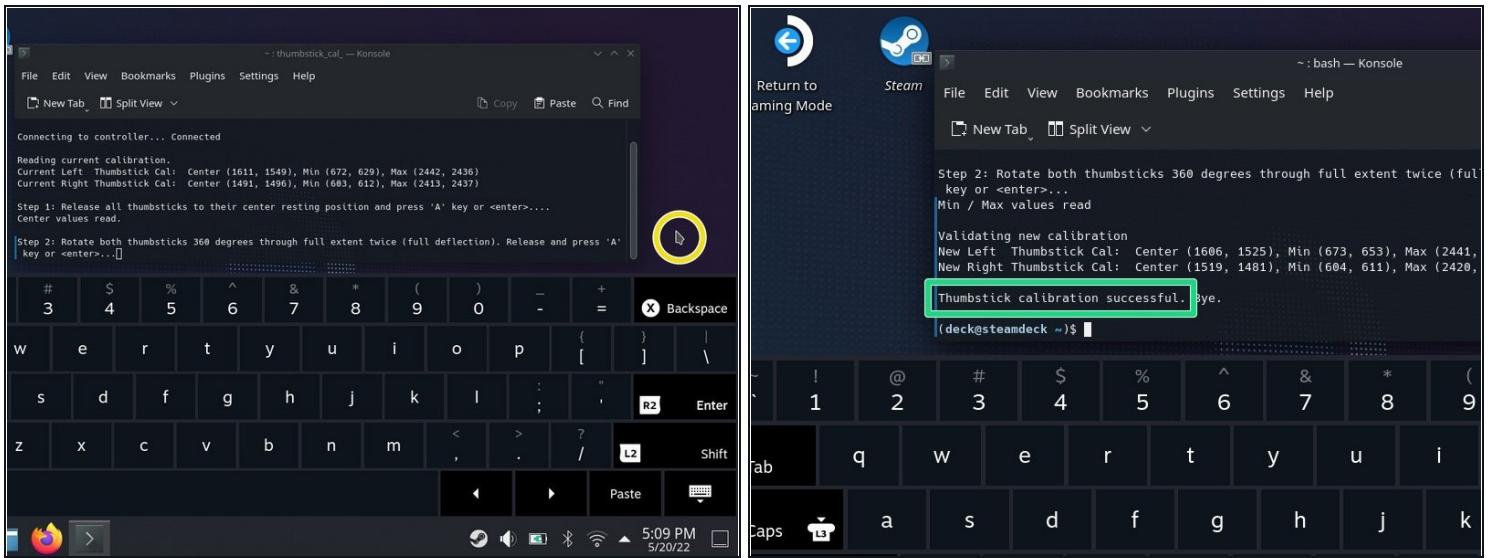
~ : thumbstick_cal_ — Konsole

File Edit View Bookmarks Plugins Settings Help

New Tab Split View

Copy Paste Find

Connecting to controller... Connected

Reading current calibration.
Current Left Thumbstick Cal: Center (1611, 1549), Min (672, 629), Max (2442, 2436)
Current Right Thumbstick Cal: Center (1491, 1496), Min (603, 612), Max (2413, 2437)

Step 1: Release all thumbsticks to their center resting position and press 'A' key or <enter>....
Center values read.

Step 2: Rotate both thumbsticks 360 degrees through full extent twice (full deflection). Release and press 'A' key or <enter>...

# 3 $ 4 % 5 ^ 6 & 7 * 8 ( 9 ) 0 _ - + = Backspace
w e r t y u i o p { [ } ] | \
s d f g h j k l : ; " ' R2 Enter
z x c v b n m < , > . ? / L2 Shift
Paste

5:09 PM
5/20/22

Return to
aming Mode

Steam

~ : bash — Konsole

File Edit View Bookmarks Plugins Settings Help

New Tab Split View

Step 2: Rotate both thumbsticks 360 degrees through full extent twice (ful
key or <enter>...
Min / Max values read

Validating new calibration
New Left Thumbstick Cal: Center (1606, 1525), Min (673, 653), Max (2441,
New Right Thumbstick Cal: Center (1519, 1481), Min (604, 611), Max (2420,

Thumbstick calibration successful. Bye.

(deck@steamdeck ~)$

~ ` ! 1 @ 2 # 3 $ 4 % 5 ^ 6 & 7 * 8 ( 9
Tab q w e r t y u i
Caps L3 a s d f g h j k